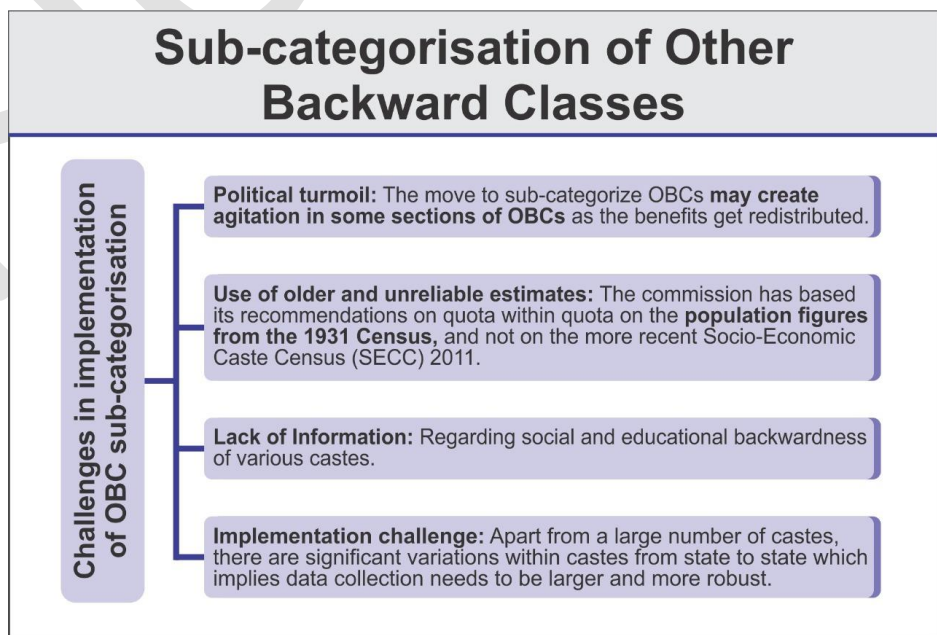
Sub-categorisation of Other Backward Classes

Challenges in implementation of OBC sub-categorisation

Political turmoil: The move to sub-categorize OBCs may create agitation in some sections of OBCs as the benefits get redistributed.

Use of older and unreliable estimates: The commission has based its recommendations on quota within quota on the population figures from the 1931 Census, and not on the more recent Socio-Economic Caste Census (SECC) 2011.

Lack of Information: Regarding social and educational backwardness of various castes.

Implementation challenge: Apart from a large number of castes, there are significant variations within castes from state to state which implies data collection needs to be larger and more robust.